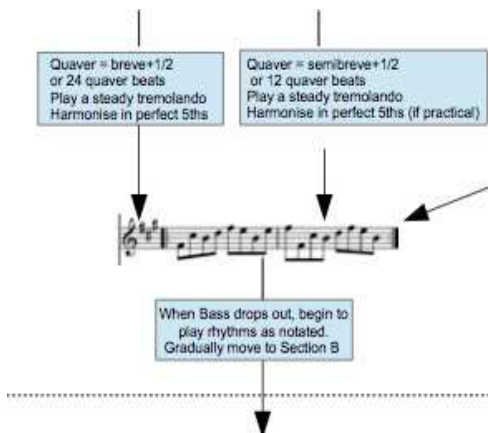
Quaver = breve+1/2
or 24 quaver beats
Play a steady tremolando
Harmonise in perfect 5ths

Quaver = semibreve+1/2
or 12 quaver beats
Play a steady tremolando
Harmonise in perfect 5ths (if practical)

When Bass drops out, begin to play rhythms as notated. Gradually move to Section B